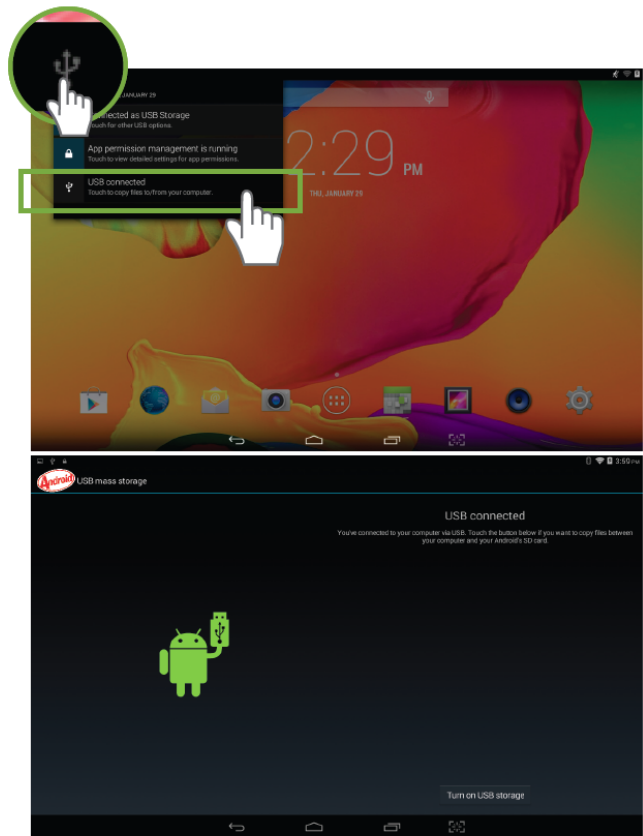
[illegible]onnected as USB Storage
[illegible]ouch for other USB options.

App permission management is running
Touch to view detailed settings for app permissions.

USB connected
Touch to copy files to/from your computer.

2:29 PM

THU, JANUARY 29

3:50 PM

Android

USB mass storage

USB connected

You've connected to your computer via USB. Touch the button below if you want to copy files between your computer and your Android's SD card.

Turn on USB storage